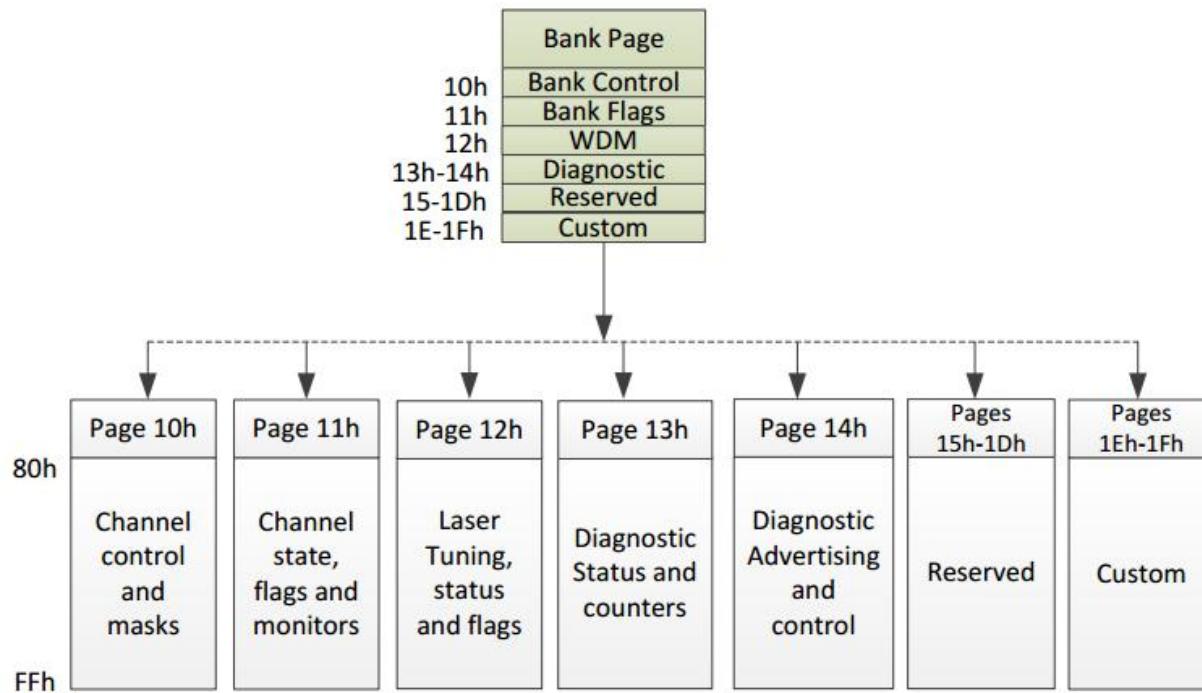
Bank Page

10h Bank Control
11h Bank Flags
12h WDM
13h-14h Diagnostic
15-1Dh Reserved
1E-1Fh Custom

80h

FFh

Page 10h
Channel control and masks

Page 11h
Channel state, flags and monitors

Page 12h
Laser Tuning, status and flags

Page 13h
Diagnostic Status and counters

Page 14h
Diagnostic Advertising and control

Pages 15h-1Dh
Reserved

Pages 1Eh-1Fh
Custom